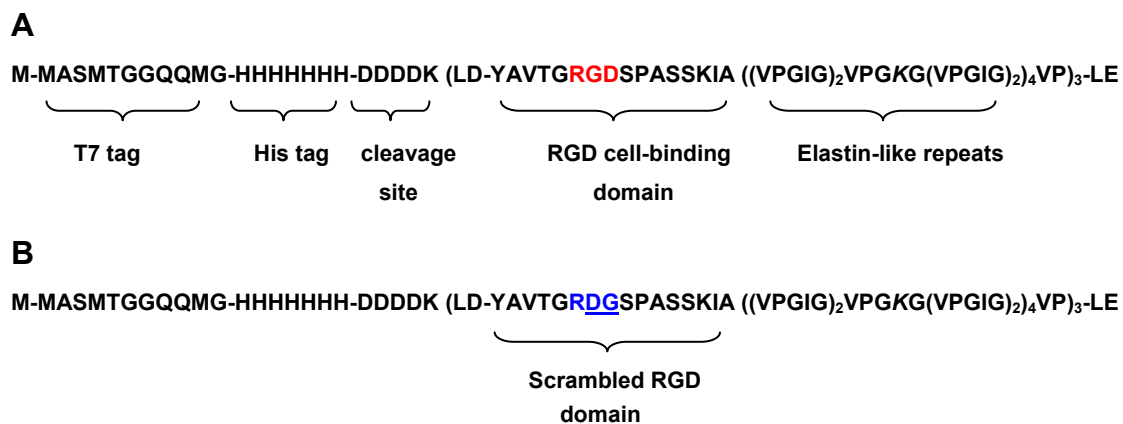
A

M-MASMTGGQQMG-HHHHHHH-DDDDK (LD-YAVTGRGDSPASSKIA ((VPGIG)$_2$VPG*K*G(VPGIG)$_2$)$_4$VP)$_3$-LE

T7 tag

His tag

cleavage site

RGD cell-binding domain

Elastin-like repeats

B

M-MASMTGGQQMG-HHHHHHH-DDDDK (LD-YAVTGRDGSPASSKIA ((VPGIG)$_2$VPG*K*G(VPGIG)$_2$)$_4$VP)$_3$-LE

Scrambled RGD domain